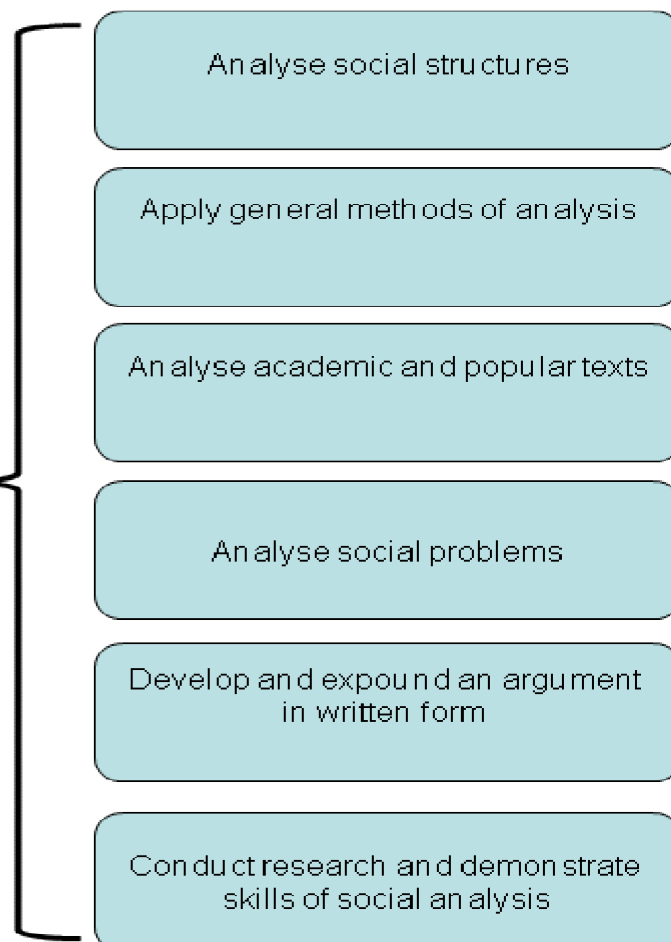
Analyse social structures

Apply general methods of analysis

Analyse academic and popular texts

Analyse social problems

Develop and expound an argument in written form

Conduct research and demonstrate skills of social analysis